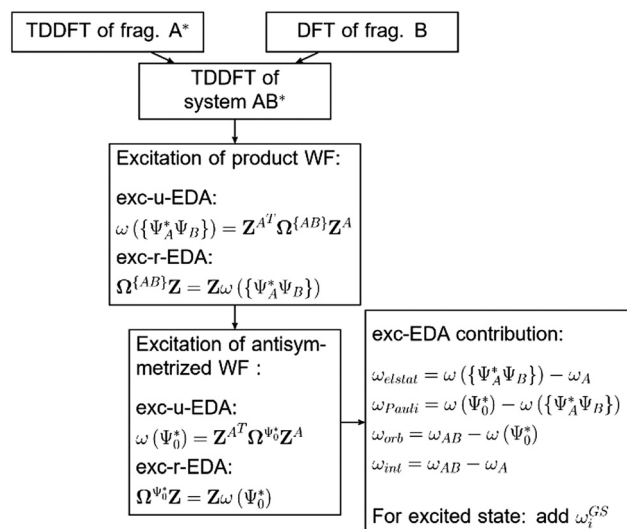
TDDFT of frag. A*

DFT of frag. B

TDDFT of system AB*

Excitation of product WF:

exc-u-EDA:

$\omega\left(\{\Psi_A^*\Psi_B\}\right) = \mathbf{Z}^{A^T}\mathbf{\Omega}^{\{AB\}}\mathbf{Z}^A$

exc-r-EDA:

$\mathbf{\Omega}^{\{AB\}}\mathbf{Z} = \mathbf{Z}\omega\left(\{\Psi_A^*\Psi_B\}\right)$

Excitation of antisymmetrized WF :

exc-u-EDA:

$\omega\left(\Psi_0^*\right) = \mathbf{Z}^{A^T}\mathbf{\Omega}^{\Psi_0^*}\mathbf{Z}^A$

exc-r-EDA:

$\mathbf{\Omega}^{\Psi_0^*}\mathbf{Z} = \mathbf{Z}\omega\left(\Psi_0^*\right)$

exc-EDA contribution:

$\omega_{elstat} = \omega\left(\{\Psi_A^*\Psi_B\}\right) - \omega_A$

$\omega_{Pauli} = \omega\left(\Psi_0^*\right) - \omega\left(\{\Psi_A^*\Psi_B\}\right)$

$\omega_{orb} = \omega_{AB} - \omega\left(\Psi_0^*\right)$

$\omega_{int} = \omega_{AB} - \omega_A$

For excited state: add $\omega_i^{GS}$